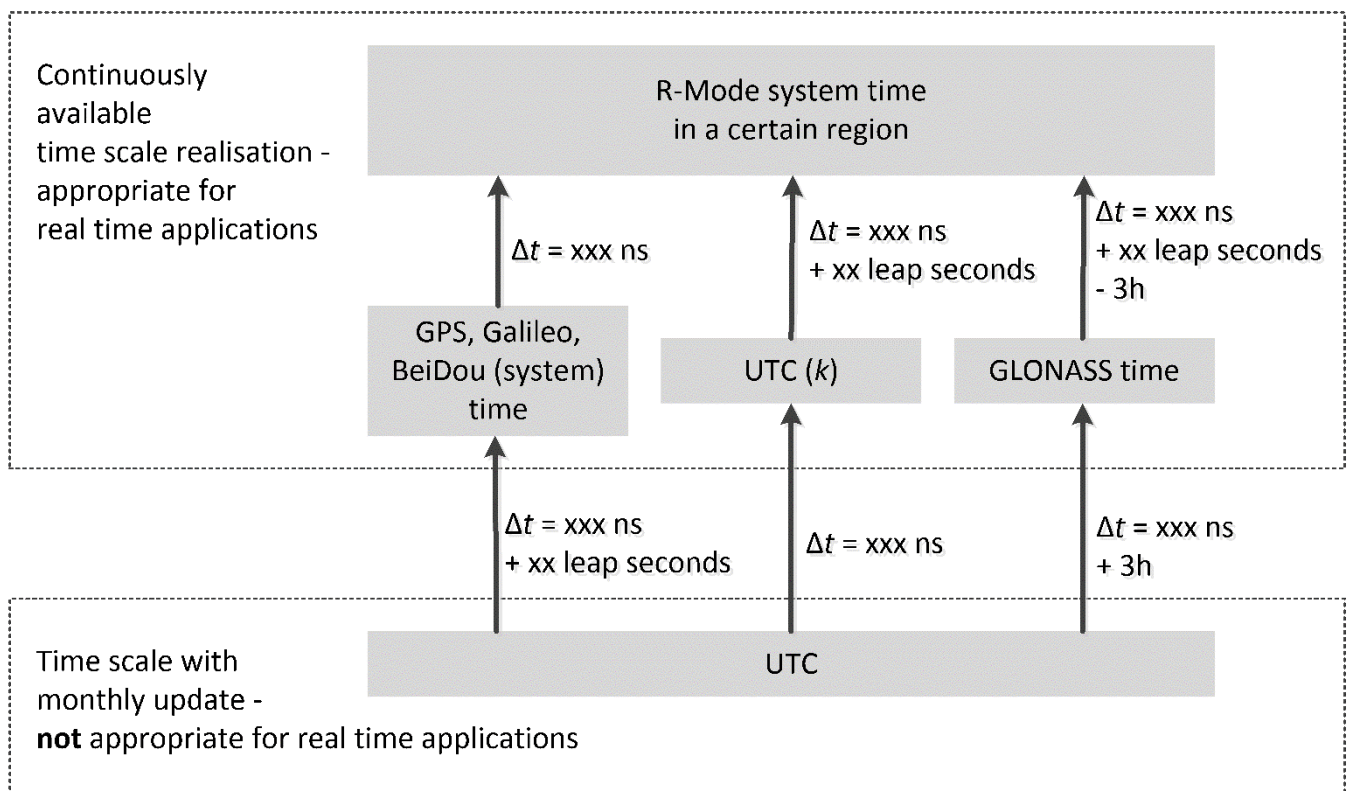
Continuously available time scale realisation - appropriate for real time applications

R-Mode system time in a certain region

$\Delta t$ = xxx ns

$\Delta t$ = xxx ns + xx leap seconds

$\Delta t$ = xxx ns + xx leap seconds - 3h

GPS, Galileo, BeiDou (system) time

UTC ($k$)

GLONASS time

$\Delta t$ = xxx ns + xx leap seconds

$\Delta t$ = xxx ns

$\Delta t$ = xxx ns + 3h

Time scale with monthly update - **not** appropriate for real time applications

UTC